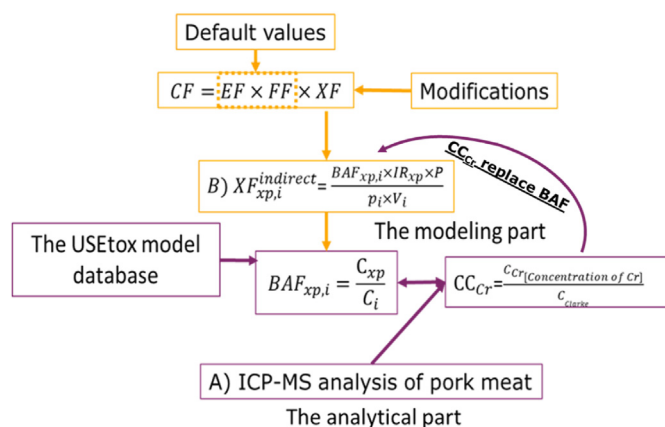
Default values

$CF = EF \times FF \times XF$

Modifications

$CC_{Cr}$ replace BAF

B) $XF_{xp,i}^{indirect} = \frac{BAF_{xp,i} \times IR_{xp} \times P}{p_i \times V_i}$

The modeling part

The USEtox model database

$BAF_{xp,i} = \frac{C_{xp}}{C_i}$

$CC_{Cr} = \frac{C_{Cr[Concentration\ of\ Cr]}}{C_{Clarke}}$

A) ICP-MS analysis of pork meat

The analytical part